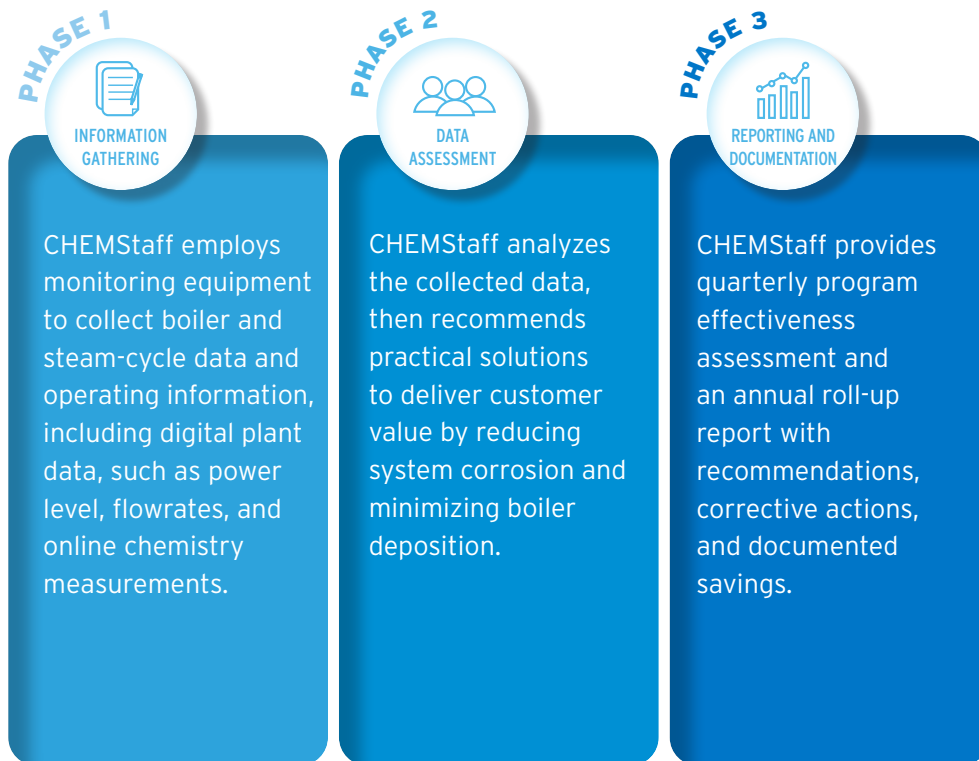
PHASE 1

INFORMATION GATHERING

CHEMStaff employs monitoring equipment to collect boiler and steam-cycle data and operating information, including digital plant data, such as power level, flowrates, and online chemistry measurements.

PHASE 2

DATA ASSESSMENT

CHEMStaff analyzes the collected data, then recommends practical solutions to deliver customer value by reducing system corrosion and minimizing boiler deposition.

PHASE 3

REPORTING AND DOCUMENTATION

CHEMStaff provides quarterly program effectiveness assessment and an annual roll-up report with recommendations, corrective actions, and documented savings.